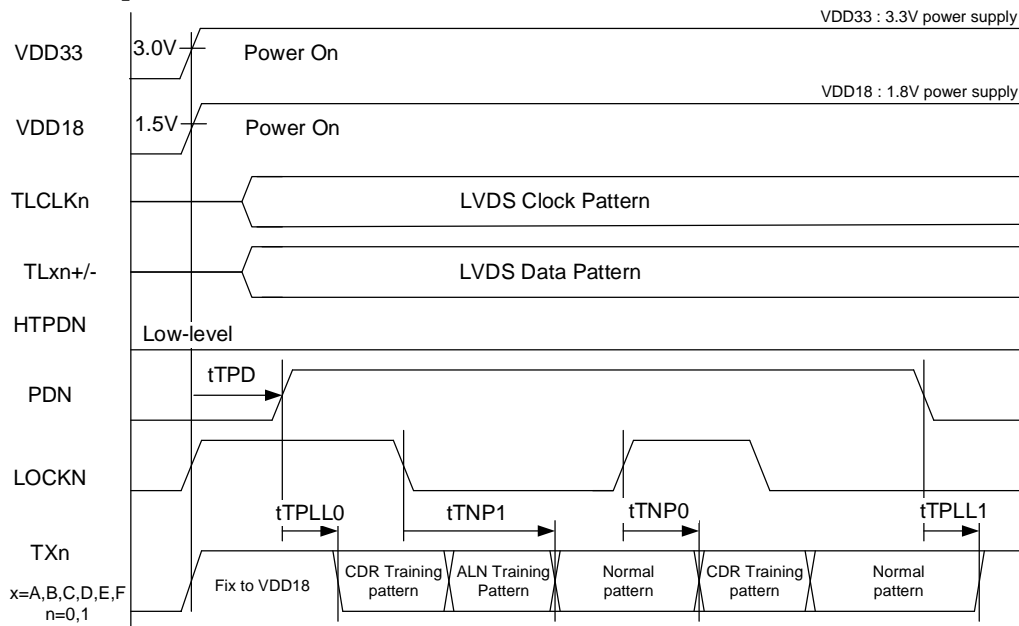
VDD33 : 3.3V power supply

VDD33

3.0V

Power On

VDD18 : 1.8V power supply

VDD18

1.5V

Power On

TLCLKn

LVDS Clock Pattern

TLxn+/-

LVDS Data Pattern

HTPDN

Low-level

tTPD

PDN

LOCKN

tTPLL0

tTNP1

tTNP0

tTPLL1

TXn

x=A,B,C,D,E,F
n=0,1

Fix to VDD18

CDR Training pattern

ALN Training Pattern

Normal pattern

CDR Training pattern

Normal pattern